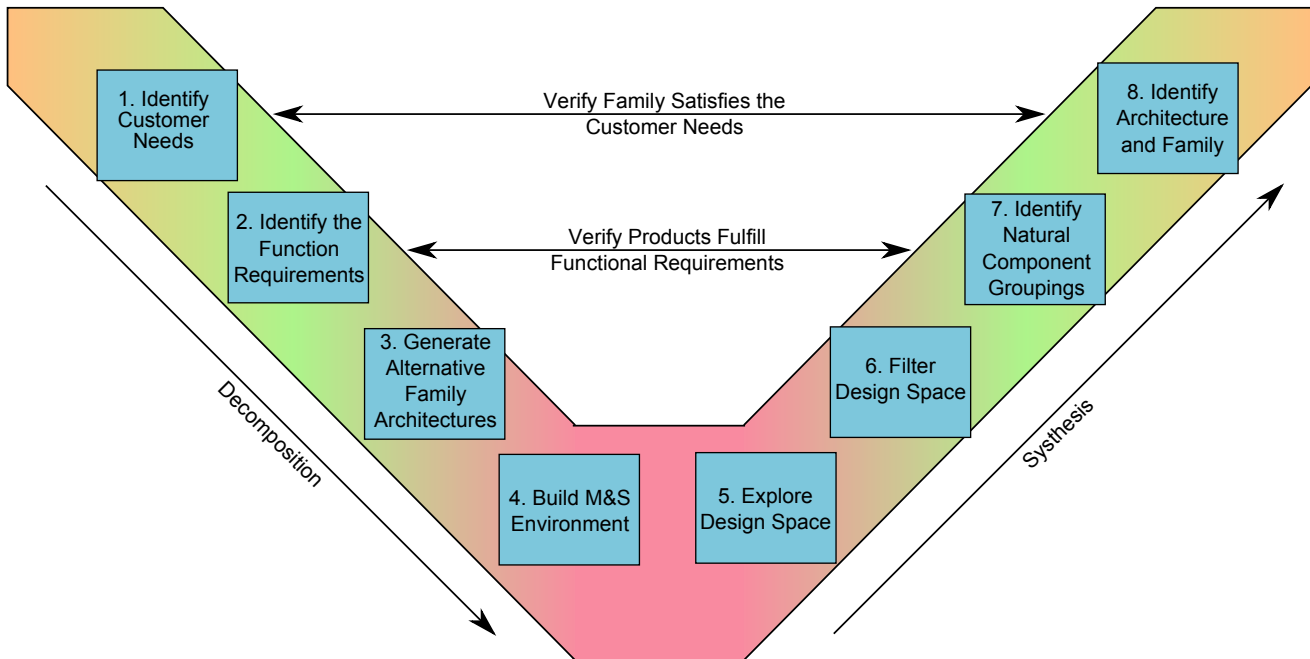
1. Identify Customer Needs

Verify Family Satisfies the Customer Needs

8. Identify Architecture and Family

2. Identify the Function Requirements

Verify Products Fulfill Functional Requirements

7. Identify Natural Component Groupings

3. Generate Alternative Family Architectures

6. Filter Design Space

Decomposition

Systhesis

4. Build M&S Environment

5. Explore Design Space